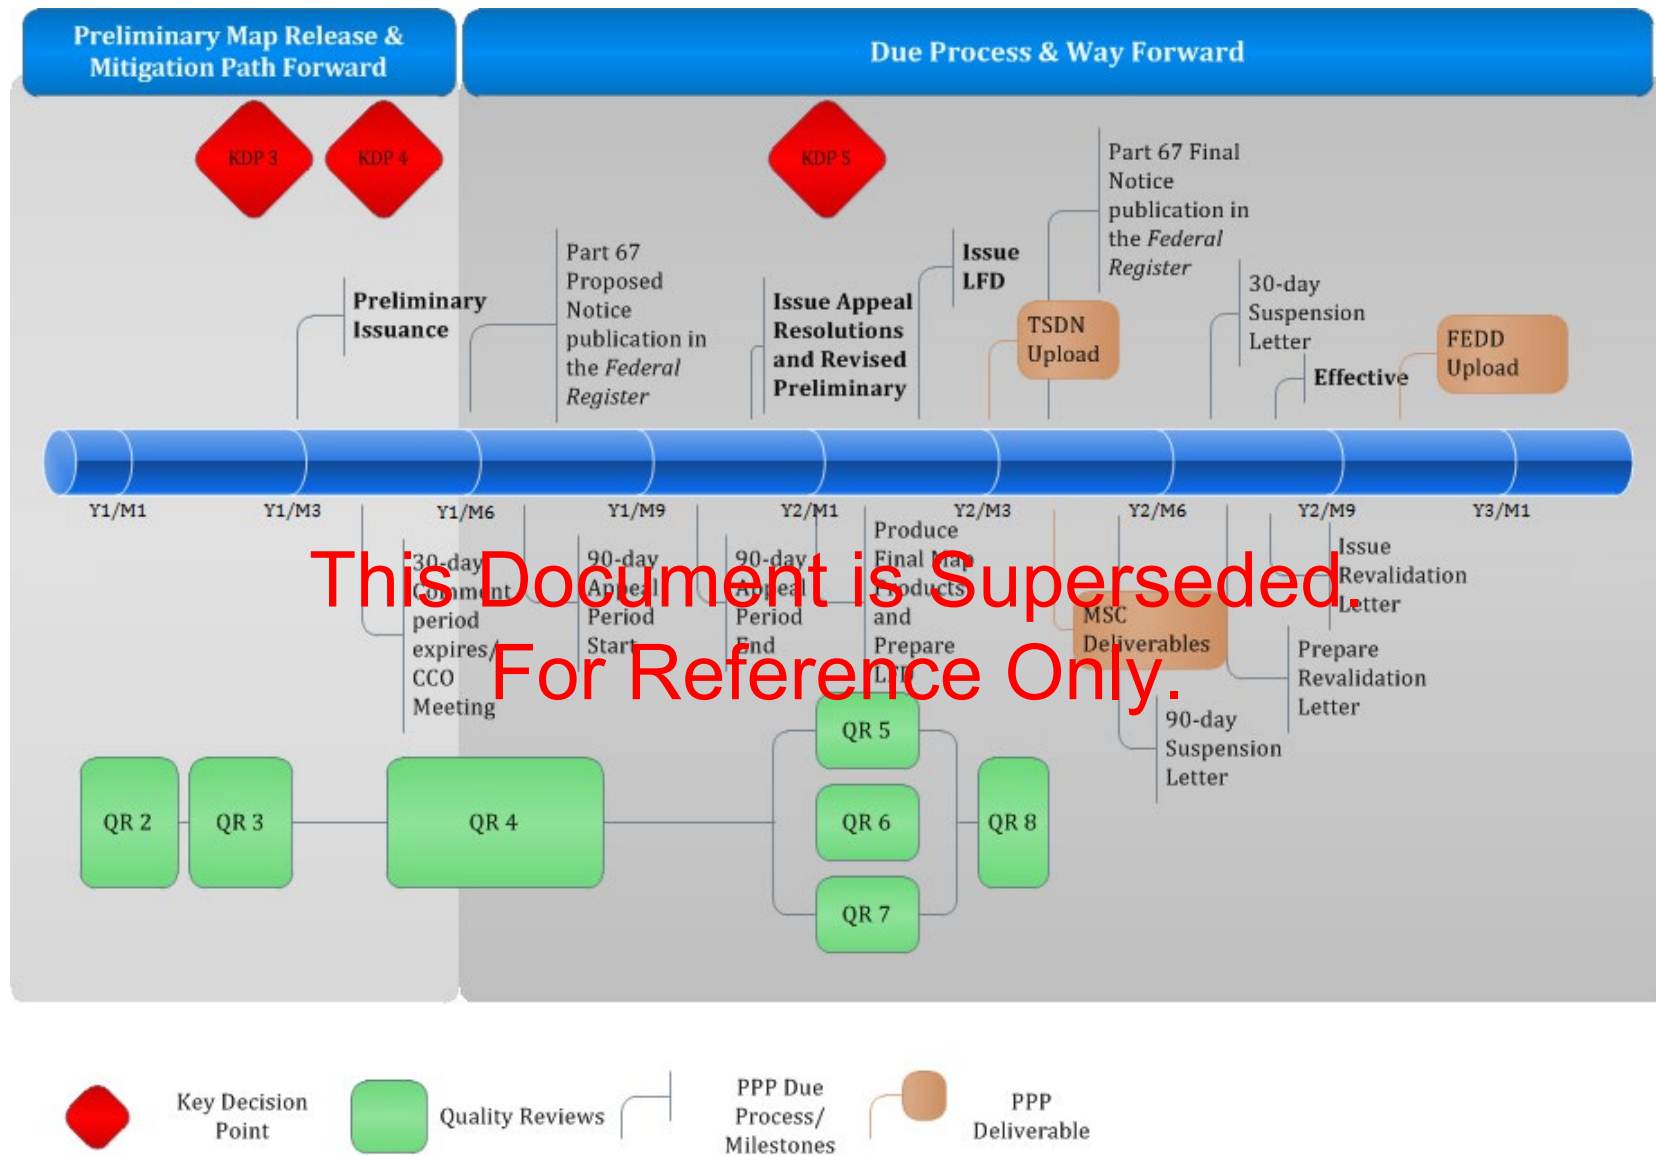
Preliminary Map Release & Mitigation Path Forward

Due Process & Way Forward

KDP 3

KDP 4

KDP 5

Preliminary Issuance

Part 67 Proposed Notice publication in the *Federal Register*

Issue Appeal Resolutions and Revised Preliminary

Issue LFD

TSDN Upload

Part 67 Final Notice publication in the *Federal Register*

30-day Suspension Letter

Effective

FEDD Upload

Y1/M1

Y1/M3

Y1/M6

Y1/M9

Y2/M1

Y2/M3

Y2/M6

Y2/M9

Y3/M1

30-day Comment period expires/ CCO Meeting

90-day Appeal Period Start

90-day Appeal Period End

Produce Final Map Products and Prepare LFD

MSC Deliverables

Issue Revalidation Letter

Prepare Revalidation Letter

90-day Suspension Letter

This Document is Superseded. For Reference Only.

QR 2

QR 3

QR 4

QR 5

QR 6

QR 7

QR 8

Key Decision Point

Quality Reviews

PPP Due Process/ Milestones

PPP Deliverable